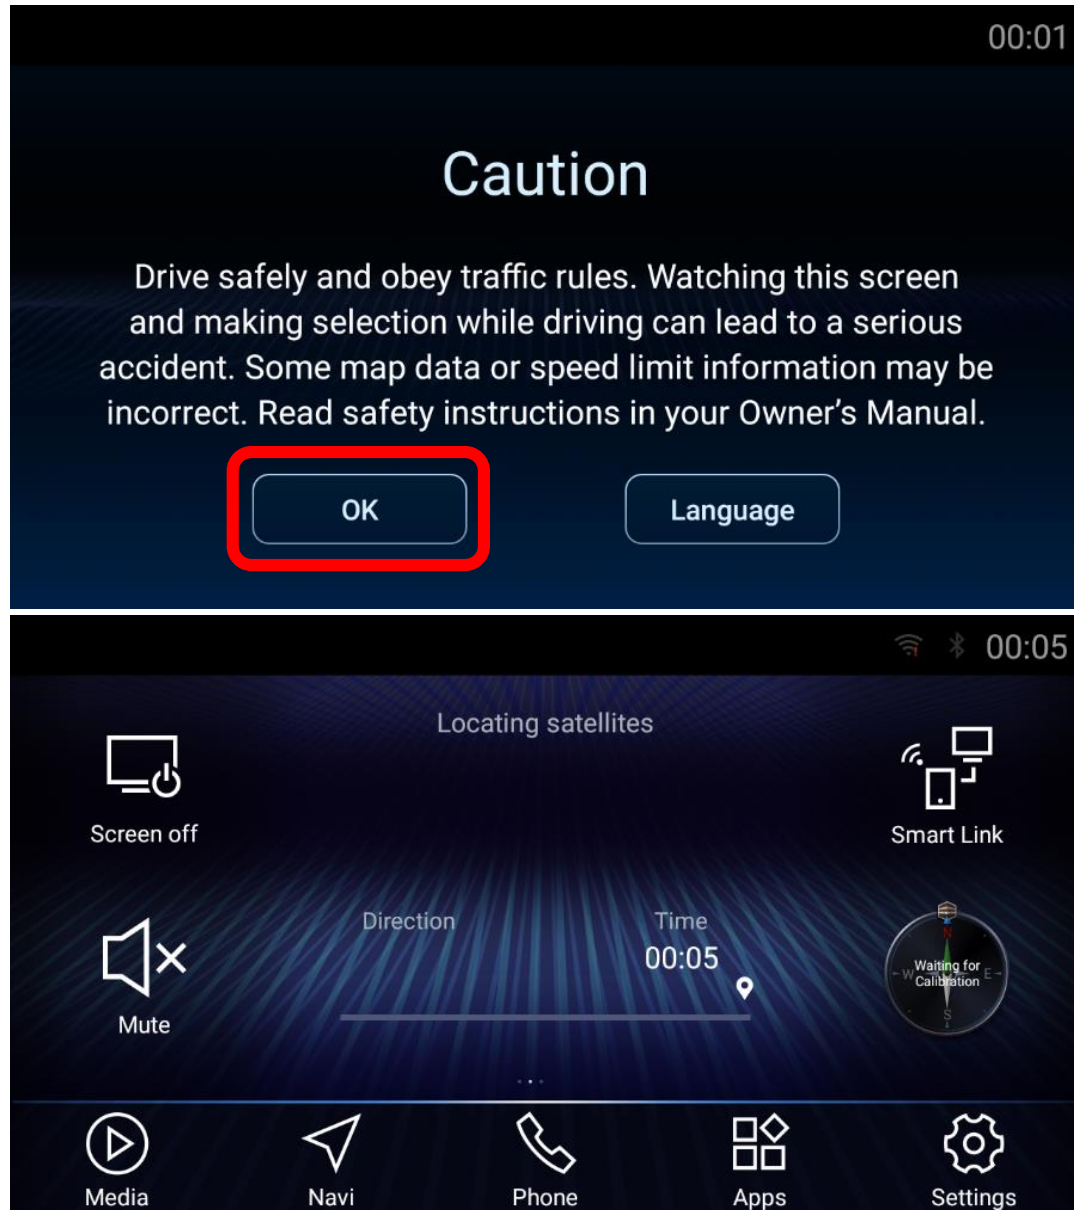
00:01

Caution

Drive safely and obey traffic rules. Watching this screen and making selection while driving can lead to a serious accident. Some map data or speed limit information may be incorrect. Read safety instructions in your Owner's Manual.

OK

Language

00:05

Locating satellites

Screen off

Smart Link

Direction

Time
00:05

Mute

N
W
Waiting for Calibration
E
S

Media

Navi

Phone

Apps

Settings